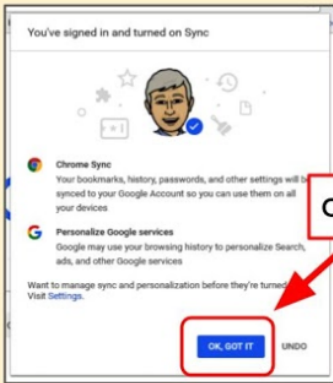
You've signed in and turned on Sync

Chrome Sync
Your bookmarks, history, passwords, and other settings will be synced to your Google Account so you can use them on all your devices

Personalize Google services
Google may use your browsing history to personalize Search, ads, and other Google services

Want to manage sync and personalization before they're turned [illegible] Visit Settings.

C

OK, GOT IT

UNDO